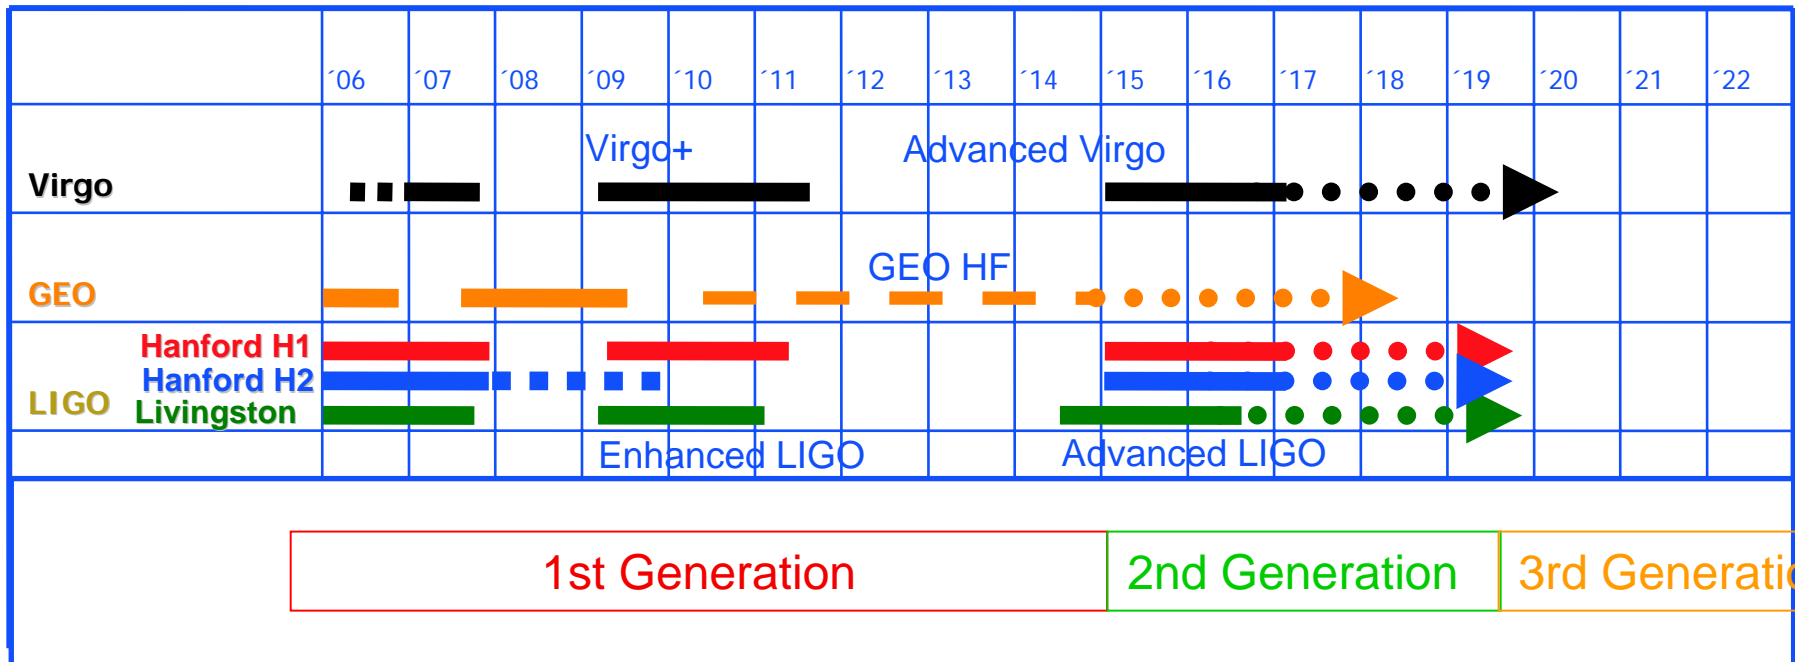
| | ´06 | ´07 | ´08 | ´09 | ´10 | ´11 | ´12 | ´13 | ´14 | ´15 | ´16 | ´17 | ´18 | ´19 | ´20 | ´21 | ´22 |
|---|---|---|---|---|---|---|---|---|---|---|---|---|---|---|---|---|---|

Virgo

Virgo+

Advanced Virgo

GEO

GEO HF

LIGO

Hanford H1

Hanford H2

Livingston

Enhanced LIGO

Advanced LIGO

1st Generation

2nd Generation

3rd Generati